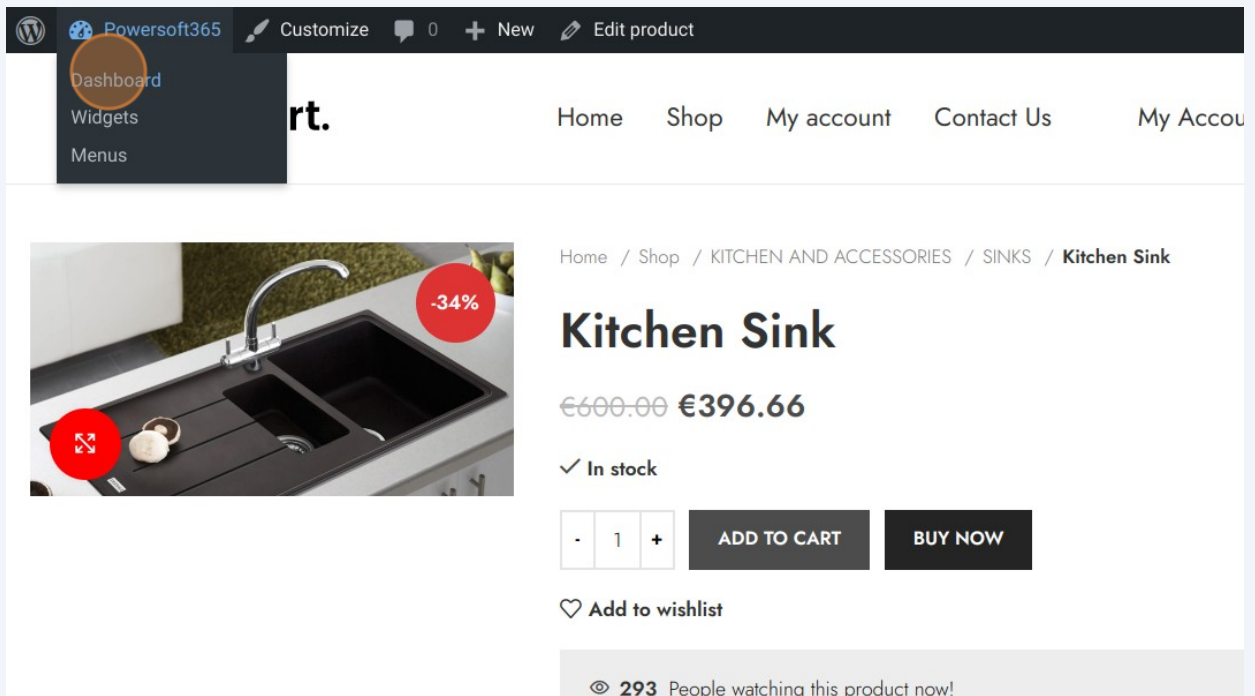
Powersoft365 Customize 0 New Edit product

Dashboard
Widgets
Menus

rt.

Home Shop My account Contact Us My Accou

-34%

Home / Shop / KITCHEN AND ACCESSORIES / SINKS / Kitchen Sink

Kitchen Sink

€600.00 €396.66

In stock

- 1 + ADD TO CART BUY NOW

Add to wishlist

293 People watching this product now!